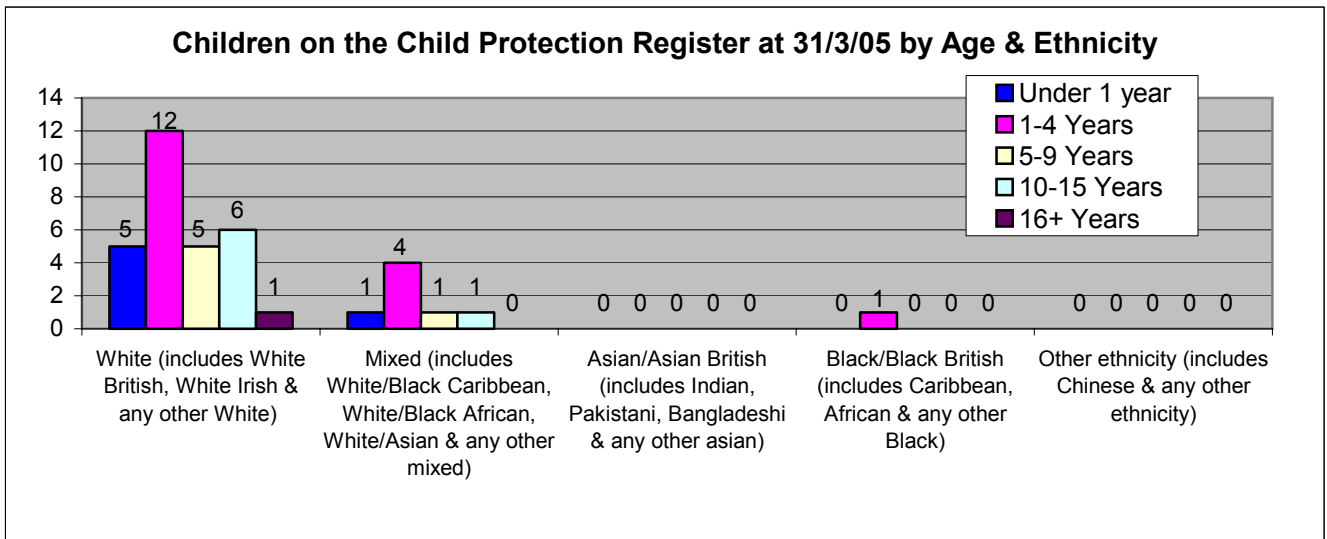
Children on the Child Protection Register at 31/3/05 by Age & Ethnicity

Under 1 year
1-4 Years
5-9 Years
10-15 Years
16+ Years

14
12
10
8
6
4
2
0

5 12 5 6 1

1 4 1 1 0

0 0 0 0 0

0 1 0 0 0

0 0 0 0 0

White (includes White British, White Irish & any other White)

Mixed (includes White/Black Caribbean, White/Black African, White/Asian & any other mixed)

Asian/Asian British (includes Indian, Pakistani, Bangladeshi & any other asian)

Black/Black British (includes Caribbean, African & any other Black)

Other ethnicity (includes Chinese & any other ethnicity)